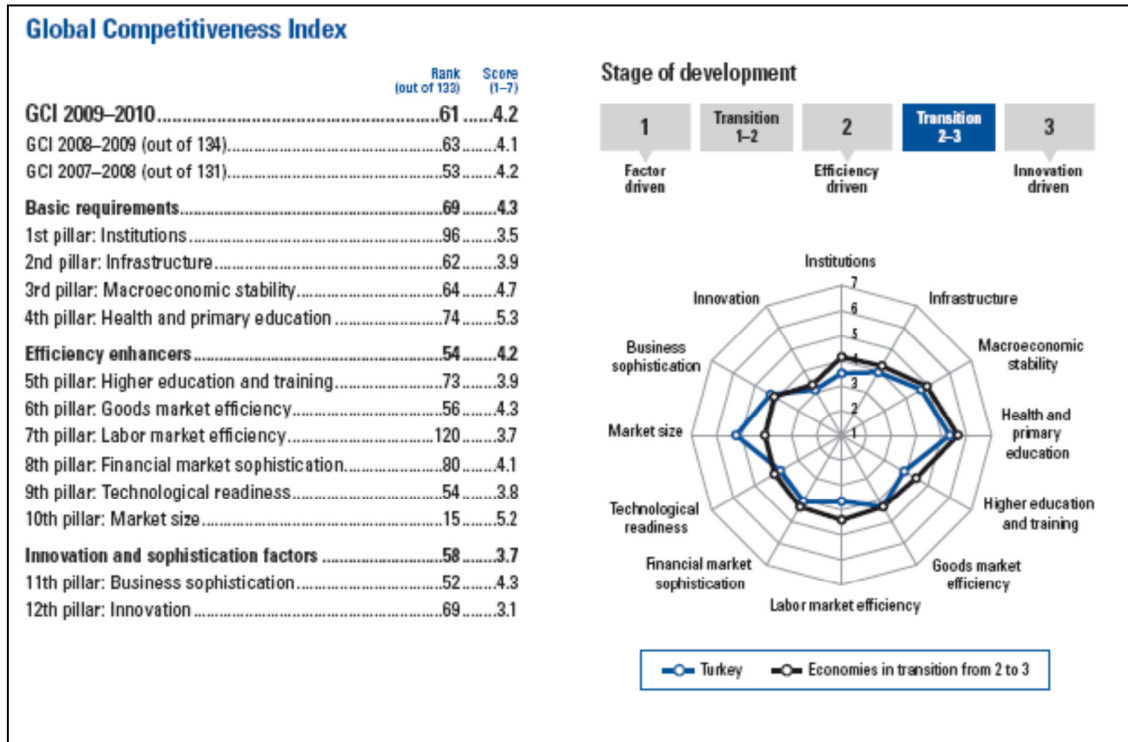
Global Competitiveness Index

| | Rank (out of 133) | Score (1–7) |
|---|---|---|
| GCI 2009–2010 | 61 | 4.2 |
| GCI 2008–2009 (out of 134) | 63 | 4.1 |
| GCI 2007–2008 (out of 131) | 53 | 4.2 |
| Basic requirements | 69 | 4.3 |
| 1st pillar: Institutions | 96 | 3.5 |
| 2nd pillar: Infrastructure | 62 | 3.9 |
| 3rd pillar: Macroeconomic stability | 64 | 4.7 |
| 4th pillar: Health and primary education | 74 | 5.3 |
| Efficiency enhancers | 54 | 4.2 |
| 5th pillar: Higher education and training | 73 | 3.9 |
| 6th pillar: Goods market efficiency | 56 | 4.3 |
| 7th pillar: Labor market efficiency | 120 | 3.7 |
| 8th pillar: Financial market sophistication | 80 | 4.1 |
| 9th pillar: Technological readiness | 54 | 3.8 |
| 10th pillar: Market size | 15 | 5.2 |
| Innovation and sophistication factors | 58 | 3.7 |
| 11th pillar: Business sophistication | 52 | 4.3 |
| 12th pillar: Innovation | 69 | 3.1 |

Stage of development

1 Transition 1–2 2 Transition 2–3 3

Factor driven Efficiency driven Innovation driven

Institutions
7 6 5 4 3 2 1
Infrastructure
Macroeconomic stability
Health and primary education
Higher education and training
Goods market efficiency
Labor market efficiency
Financial market sophistication
Technological readiness
Market size
Business sophistication
Innovation

Turkey Economies in transition from 2 to 3